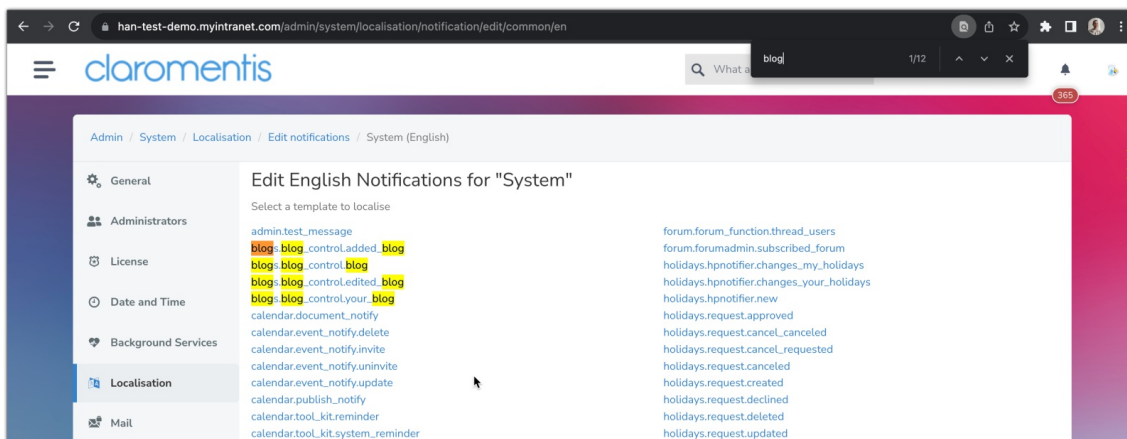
han-test-demo.myintranet.com/admin/system/localisation/notification/edit/common/en

blog 1/12

claromentis

What a

365

Admin / System / Localisation / Edit notifications / System (English)

General

Administrators

License

Date and Time

Background Services

Localisation

Mail

Edit English Notifications for "System"

Select a template to localise

admin.test_message
blogs.blog_control.added_blog
blogs.blog_control.blog
blogs.blog_control.edited_blog
blogs.blog_control.your_blog
calendar.document_notify
calendar.event_notify.delete
calendar.event_notify.invite
calendar.event_notify.uninvite
calendar.event_notify.update
calendar.publish_notify
calendar.tool_kit.reminder
calendar.tool_kit.system_reminder

forum.forum_function.thread_users
forum.forumadmin.subscribed_forum
holidays.hpnotifier.changes_my_holidays
holidays.hpnotifier.changes_your_holidays
holidays.hpnotifier.new
holidays.request.approved
holidays.request.cancel_canceled
holidays.request.cancel_requested
holidays.request.canceled
holidays.request.created
holidays.request.declined
holidays.request.deleted
holidays.request.updated